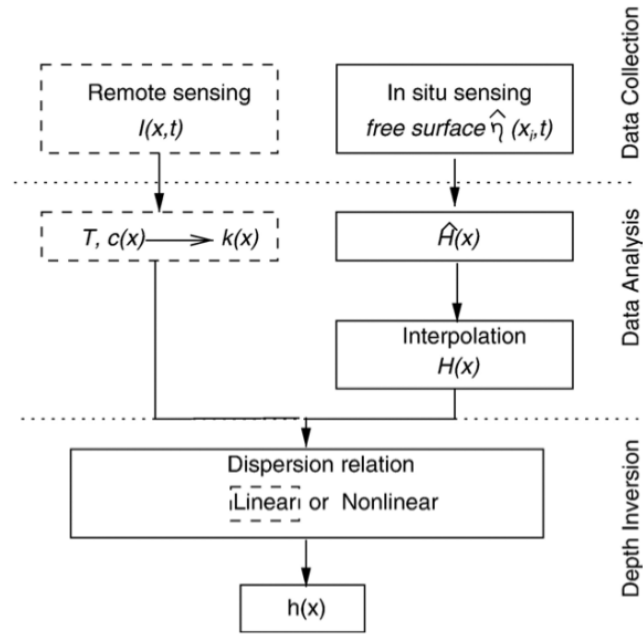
Data Collection

Remote sensing
$I(x,t)$

In situ sensing
free surface $\hat{\eta}(x_i,t)$

Data Analysis

$T$, $c(x)$ → $k(x)$

$\hat{H}(x)$

Interpolation
$H(x)$

Depth Inversion

Dispersion relation
Linear or Nonlinear

h(x)